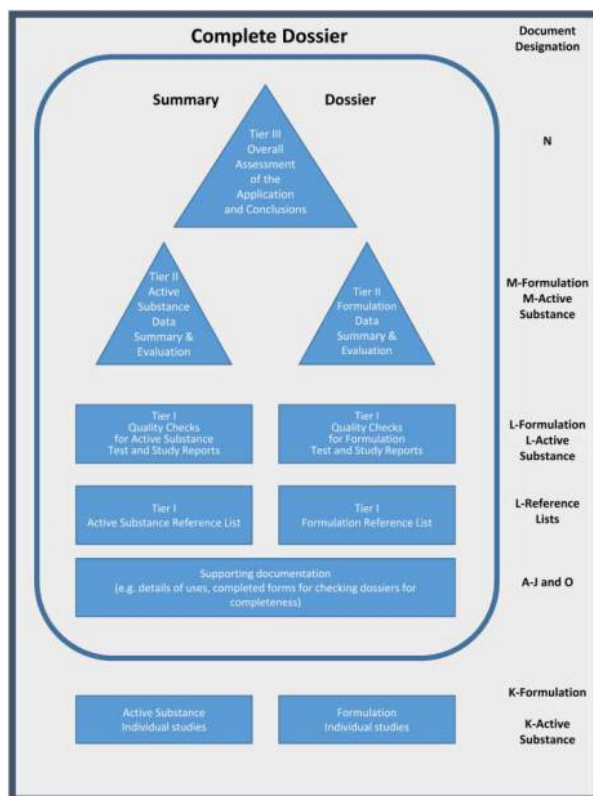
Complete Dossier

Document Designation

Summary

Dossier

Tier III Overall Assessment of the Application and Conclusions

N

Tier II Active Substance Data Summary & Evaluation

Tier II Formulation Data Summary & Evaluation

M-Formulation M-Active Substance

Tier I Quality Checks for Active Substance Test and Study Reports

Tier I Quality Checks for Formulation Test and Study Reports

L-Formulation L-Active Substance

Tier I Active Substance Reference List

Tier I Formulation Reference List

L-Reference Lists

Supporting documentation (e.g. details of uses, completed forms for checking dossiers for completeness)

A-J and O

K-Formulation

Active Substance Individual studies

Formulation Individual studies

K-Active Substance